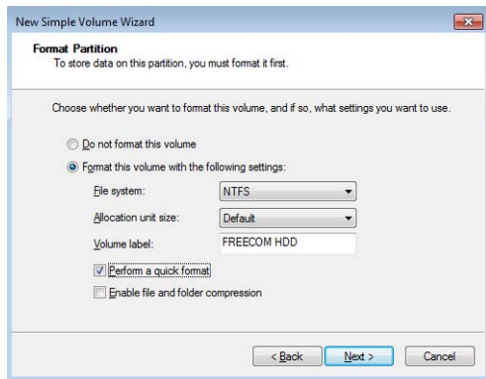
New Simple Volume Wizard

Format Partition
To store data on this partition, you must format it first.

Choose whether you want to format this volume, and if so, what settings you want to use.

Do not format this volume

Format this volume with the following settings:

File system: NTFS

Allocation unit size: Default

Volume label: FREECOM HDD

Perform a quick format

Enable file and folder compression

< Back Next > Cancel